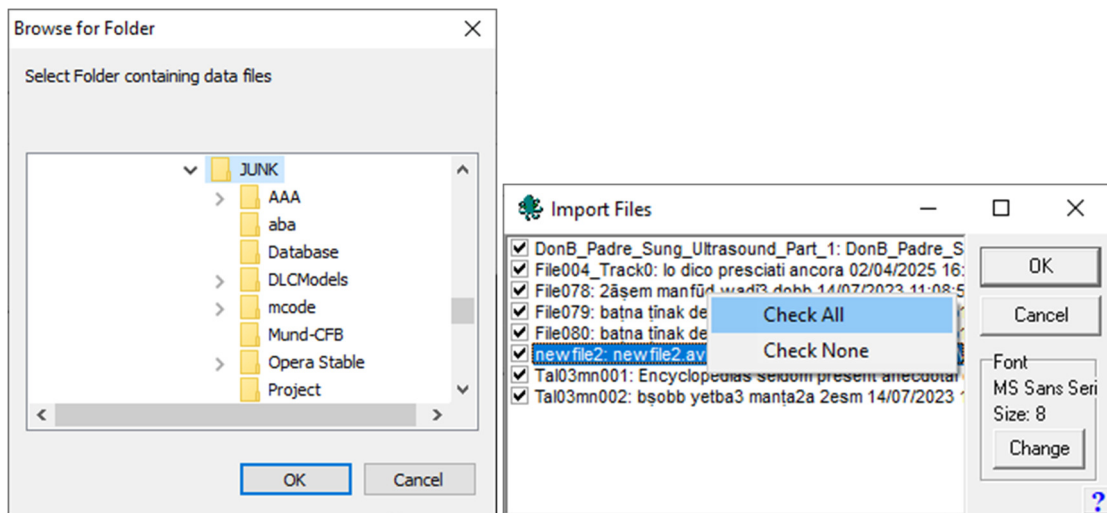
Browse for Folder
Select Folder containing data files
JUNK
AAA
aba
Database
DLCModels
mcode
Mund-CFB
Opera Stable
Project
OK
Cancel

Import Files
DonB_Padre_Sung_Ultrasound_Part_1: DonB_Padre_S
File004_Track0: lo dico presciati ancora 02/04/2025 16:
File078: 2āṣem manfūd wadī3 dobb 14/07/2023 11:08:5
File079: batna tinak de
File080: batna tinak de
newfile2: newfile2.av
Tal03mn001: Encyclopedias seldom present anecdotal
Tal03mn002: bṣobb yetba3 manṭa2a 2esm 14/07/2023
Check All
Check None
OK
Cancel
Font
MS Sans Seri
Size: 8
Change
?